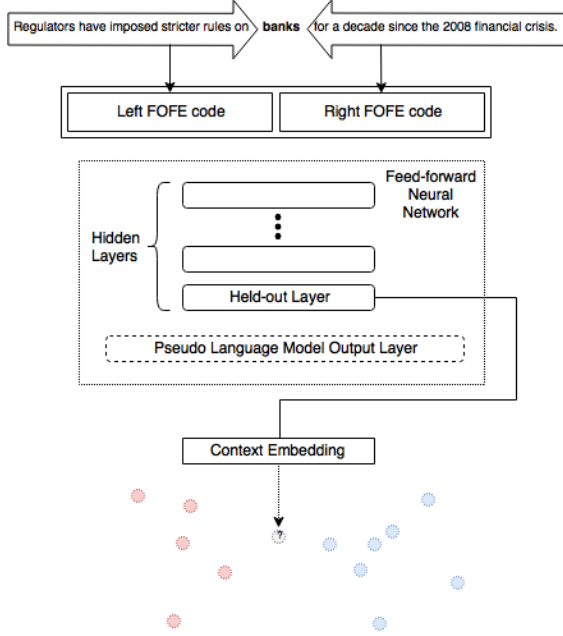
Regulators have imposed stricter rules on banks for a decade since the 2008 financial crisis.

Left FOFE code

Right FOFE code

Feed-forward Neural Network

Hidden Layers

Held-out Layer

Pseudo Language Model Output Layer

Context Embedding

?